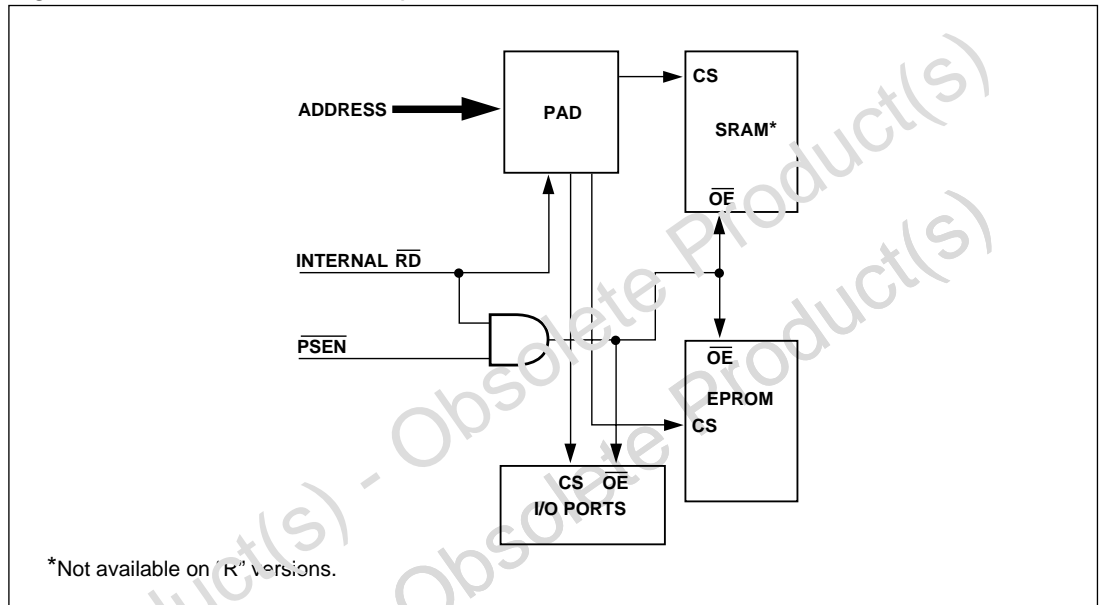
ADDRESS

PAD

CS

SRAM*

$\overline{OE}$

INTERNAL $\overline{RD}$

$\overline{PSEN}$

$\overline{OE}$

EPROM

CS

CS $\overline{OE}$

I/O PORTS

*Not available on "R" versions.

Obsolete Product(s) - Obsolete Product(s)

Obsolete Product(s) - Obsolete Product(s)